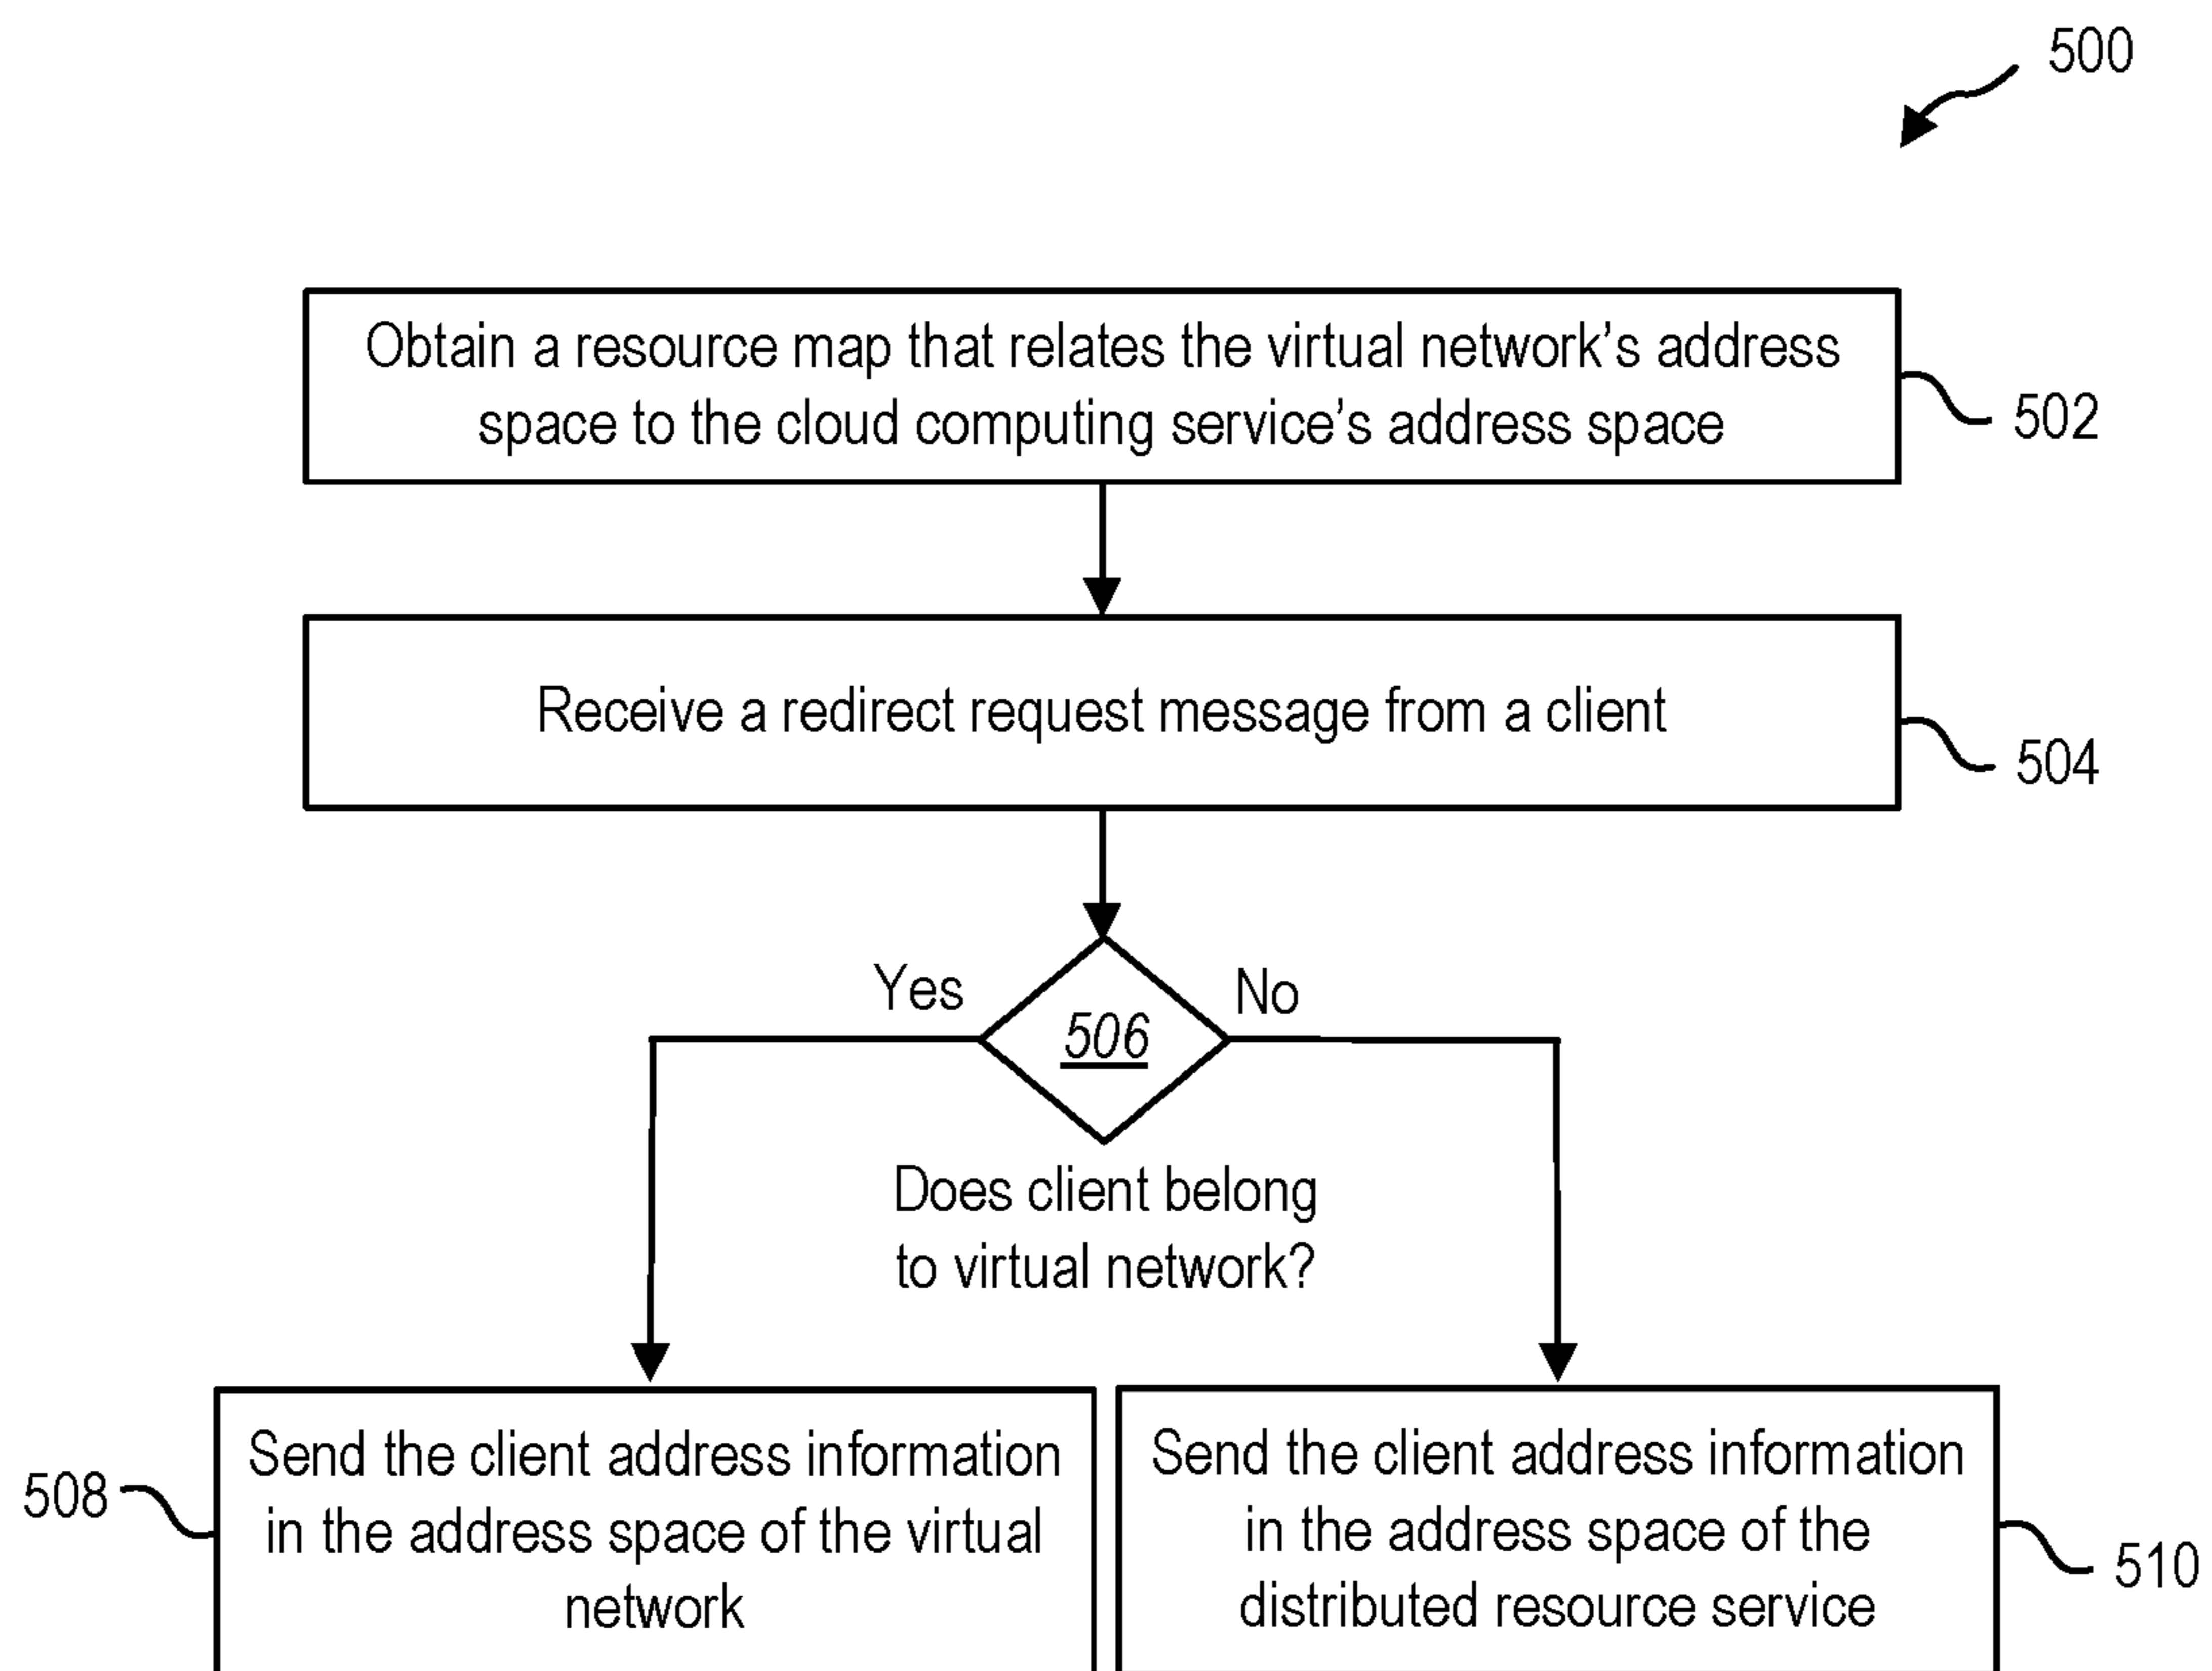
500

Obtain a resource map that relates the virtual network's address space to the cloud computing service's address space

502

Receive a redirect request message from a client

504

Yes

506

No

Does client belong to virtual network?

508

Send the client address information in the address space of the virtual network

Send the client address information in the address space of the distributed resource service

510